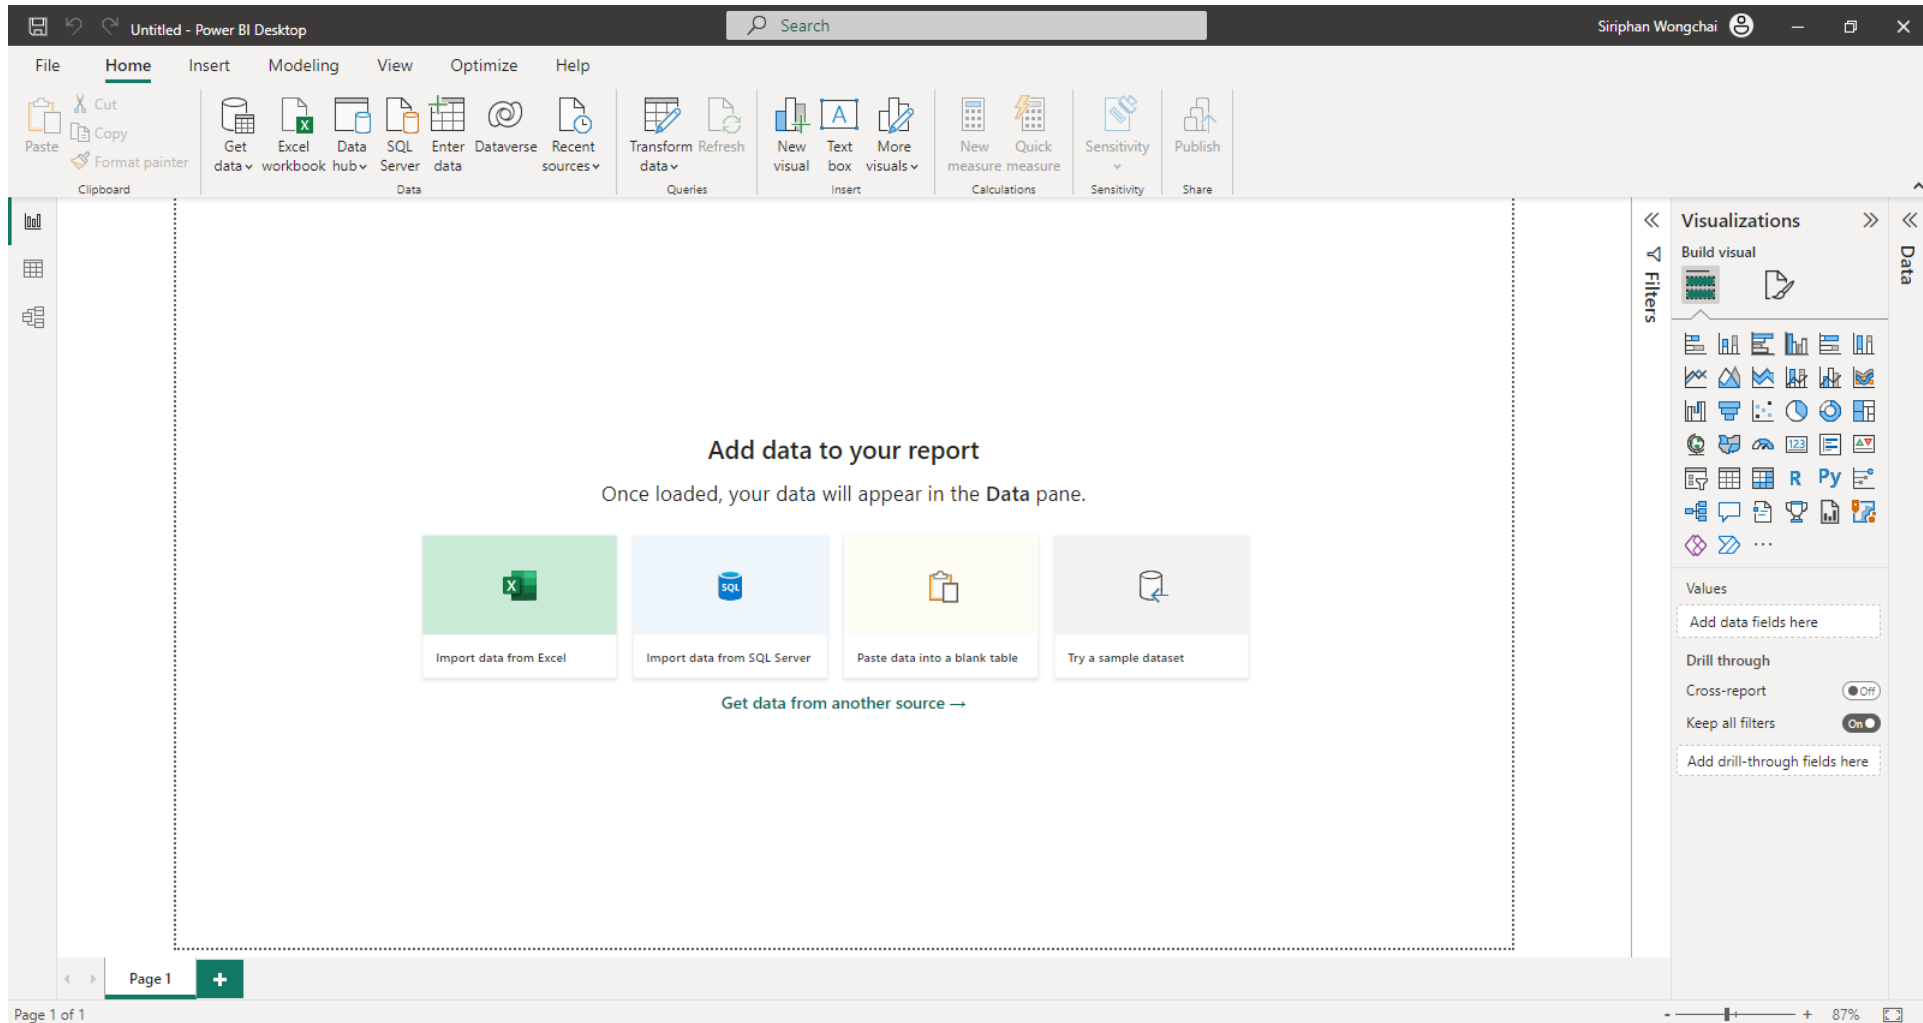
Untitled - Power BI Desktop

Search

Siriphan Wongchai

File Home Insert Modeling View Optimize Help

Paste
Cut
Copy
Format painter
Clipboard

Get data
Excel workbook
Data hub
SQL Server
Enter data
Dataverse
Recent sources
Data

Transform data
Refresh
Queries

New visual
Text box
More visuals
Insert

New measure
Quick measure
Calculations

Sensitivity
Sensitivity

Publish
Share

Add data to your report

Once loaded, your data will appear in the **Data** pane.

Import data from Excel

Import data from SQL Server

Paste data into a blank table

Try a sample dataset

Get data from another source →

Filters

Visualizations

Build visual

R Py

Values

Add data fields here

Drill through

Cross-report Off

Keep all filters On

Add drill-through fields here

Data

Page 1

+

Page 1 of 1

87%